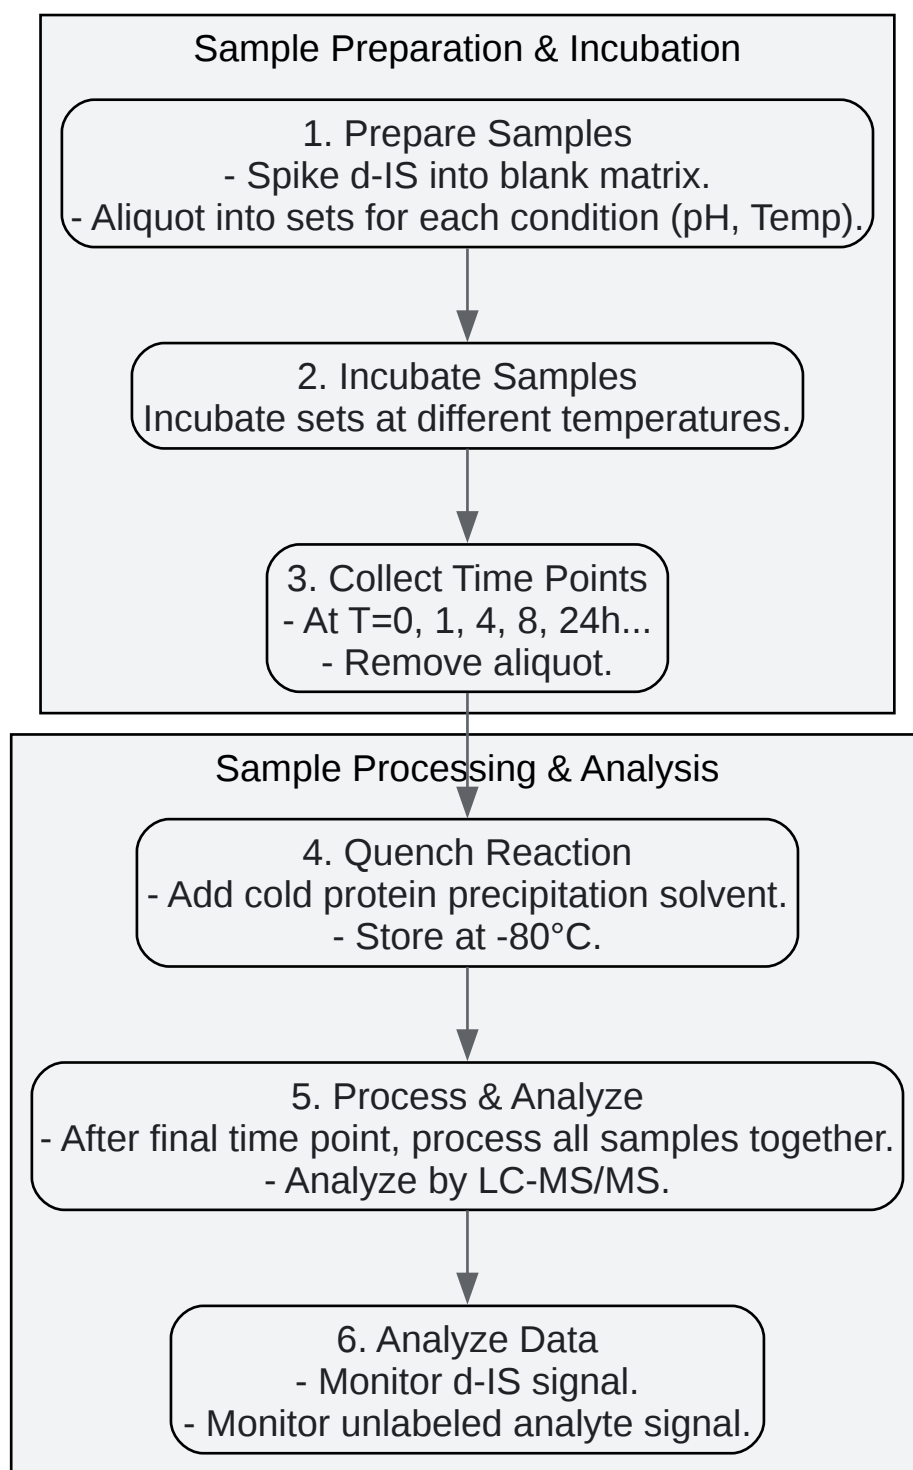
Sample Preparation & Incubation

1. Prepare Samples
- Spike d-IS into blank matrix.
- Aliquot into sets for each condition (pH, Temp).

2. Incubate Samples
Incubate sets at different temperatures.

3. Collect Time Points
- At T=0, 1, 4, 8, 24h...
- Remove aliquot.

Sample Processing & Analysis

4. Quench Reaction
- Add cold protein precipitation solvent.
- Store at -80°C.

5. Process & Analyze
- After final time point, process all samples together.
- Analyze by LC-MS/MS.

6. Analyze Data
- Monitor d-IS signal.
- Monitor unlabeled analyte signal.